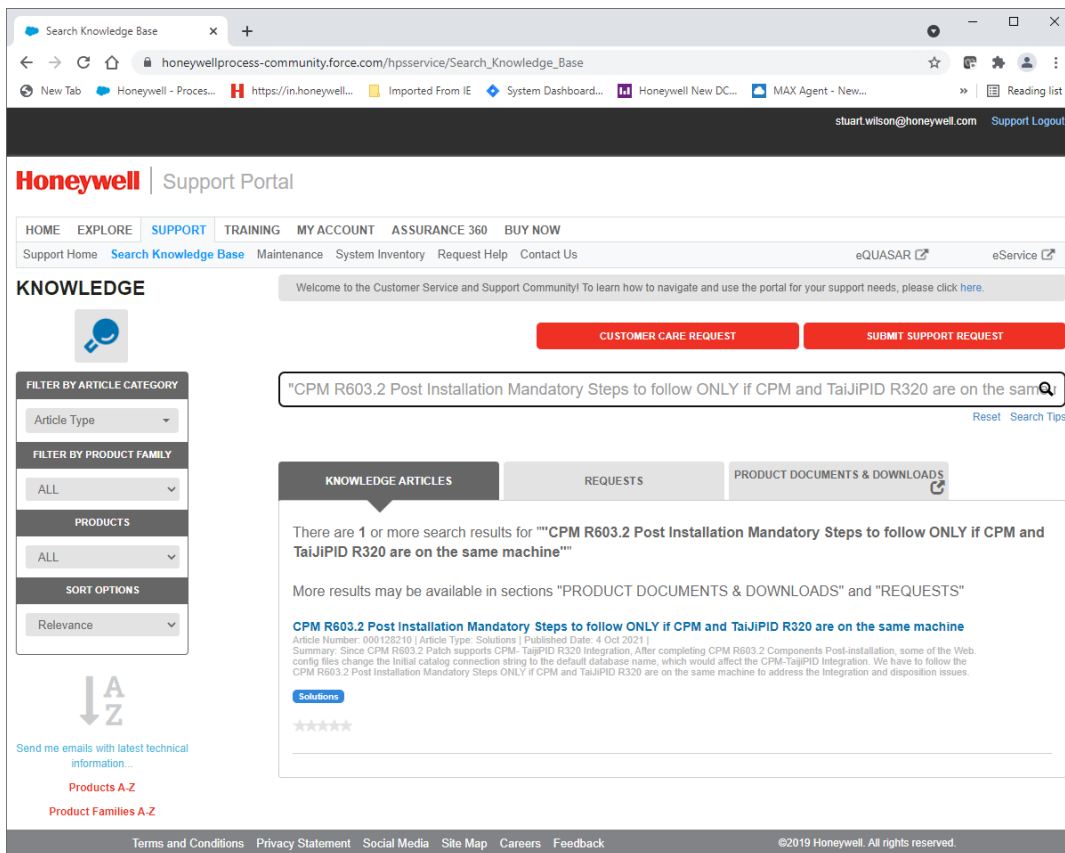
Search Knowledge Base

honeywellprocess-community.force.com/hpsservice/Search_Knowledge_Base

New Tab | Honeywell - Proces... | https://in.honeywell... | Imported From IE | System Dashboard... | Honeywell New DC... | MAX Agent - New... | » | Reading list

stuart.wilson@honeywell.com Support Logout

Honeywell | Support Portal

HOME EXPLORE SUPPORT TRAINING MY ACCOUNT ASSURANCE 360 BUY NOW

Support Home Search Knowledge Base Maintenance System Inventory Request Help Contact Us eQUASAR eService

KNOWLEDGE

Welcome to the Customer Service and Support Community! To learn how to navigate and use the portal for your support needs, please click here.

CUSTOMER CARE REQUEST

SUBMIT SUPPORT REQUEST

FILTER BY ARTICLE CATEGORY

Article Type

FILTER BY PRODUCT FAMILY

ALL

PRODUCTS

ALL

SORT OPTIONS

Relevance

"CPM R603.2 Post Installation Mandatory Steps to follow ONLY if CPM and TaiJiPID R320 are on the sam

Reset Search Tips

KNOWLEDGE ARTICLES

REQUESTS

PRODUCT DOCUMENTS & DOWNLOADS

There are 1 or more search results for ""CPM R603.2 Post Installation Mandatory Steps to follow ONLY if CPM and TaiJiPID R320 are on the same machine""

More results may be available in sections "PRODUCT DOCUMENTS & DOWNLOADS" and "REQUESTS"

CPM R603.2 Post Installation Mandatory Steps to follow ONLY if CPM and TaiJiPID R320 are on the same machine
Article Number: 000128210 | Article Type: Solutions | Published Date: 4 Oct 2021 |
Summary: Since CPM R603.2 Patch supports CPM- TaijiPID R320 Integration, After completing CPM R603.2 Components Post-installation, some of the Web. config files change the Initial catalog connection string to the default database name, which would affect the CPM-TaijiPID Integration. We have to follow the CPM R603.2 Post Installation Mandatory Steps ONLY if CPM and TaiJiPID R320 are on the same machine to address the Integration and disposition issues.

Solutions

A Z

Send me emails with latest technical information...

Products A-Z

Product Families A-Z

Terms and Conditions Privacy Statement Social Media Site Map Careers Feedback ©2019 Honeywell. All rights reserved.